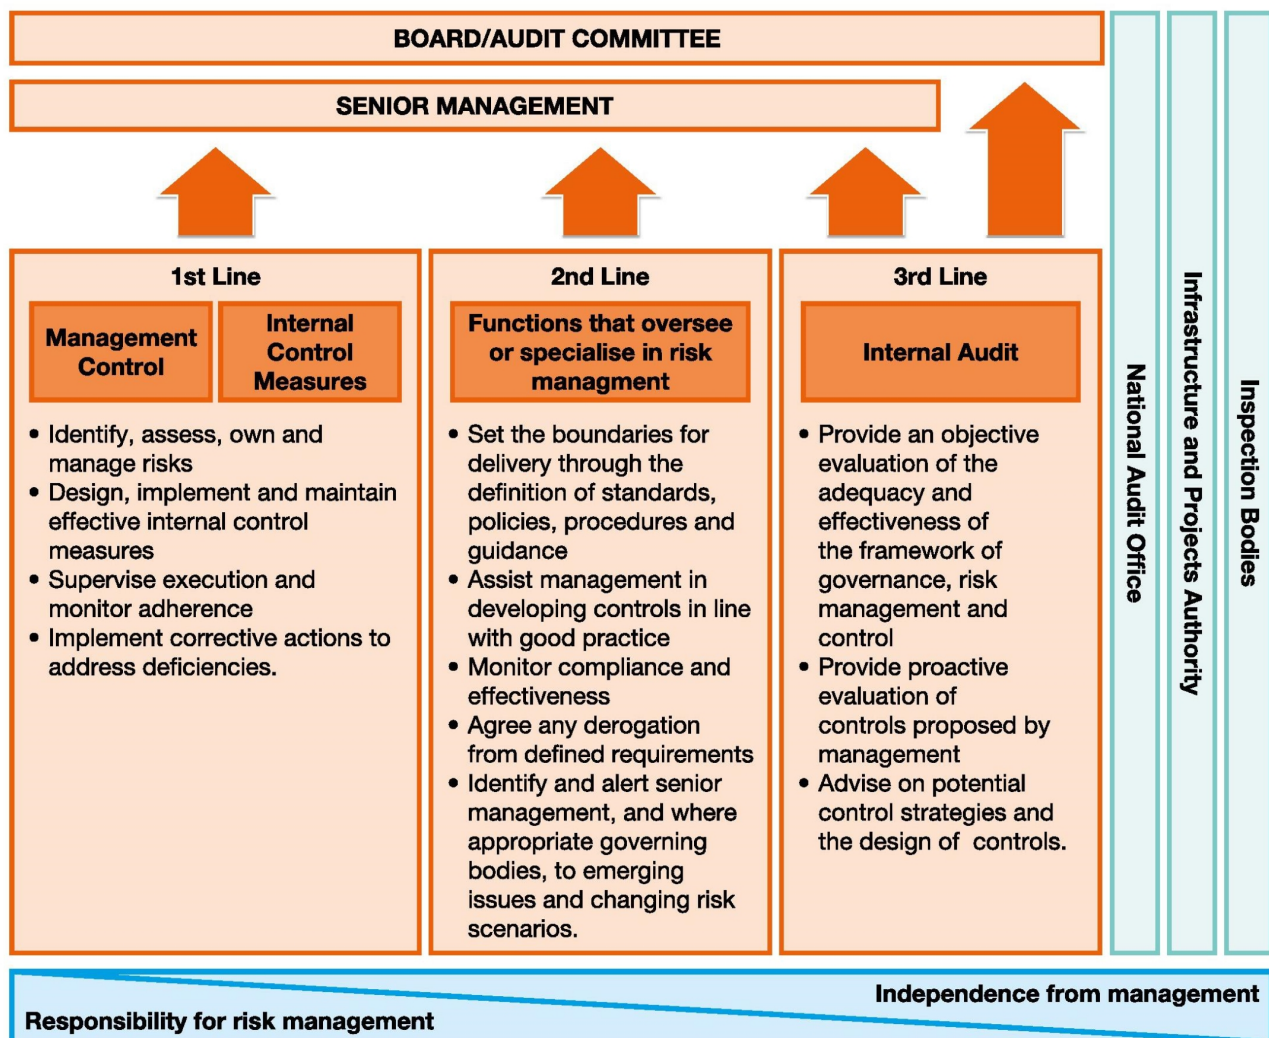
BOARD/AUDIT COMMITTEE

SENIOR MANAGEMENT

1st Line

Management Control

Internal Control Measures

• Identify, assess, own and manage risks
• Design, implement and maintain effective internal control measures
• Supervise execution and monitor adherence
• Implement corrective actions to address deficiencies.

2nd Line

Functions that oversee or specialise in risk managment

• Set the boundaries for delivery through the definition of standards, policies, procedures and guidance
• Assist management in developing controls in line with good practice
• Monitor compliance and effectiveness
• Agree any derogation from defined requirements
• Identify and alert senior management, and where appropriate governing bodies, to emerging issues and changing risk scenarios.

3rd Line

Internal Audit

• Provide an objective evaluation of the adequacy and effectiveness of the framework of governance, risk management and control
• Provide proactive evaluation of controls proposed by management
• Advise on potential control strategies and the design of controls.

National Audit Office

Infrastructure and Projects Authority

Inspection Bodies

Independence from management

Responsibility for risk management